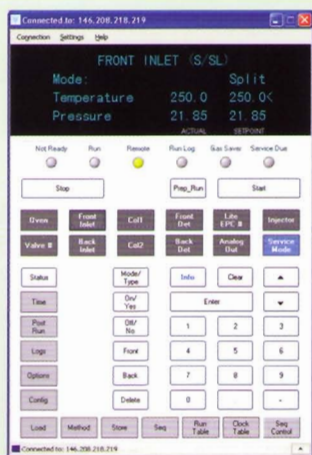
Connected to: 146.208.218.219

Connection Settings Help

FRONT INLET (S/SL)

Mode: Split

Temperature 250.0 250.0<

Pressure 21.85 21.85

ACTUAL SETPOINT

Not Ready Run Remote Run Log Gas Saver Service Due

Stop Prep_Run Start

Oven Front Inlet Col1 Front Det Lite EPC # Injector

Valve # Back Inlet Col2 Back Det Analog Out Service Mode

Status Mode/Type Info Clear

Time On/Yes Enter

Post Run Off/No 1 2 3

Logs Front 4 5 6

Options Back 7 8 9

Config Delete 0 .

Load Method Store Seq Run Table Clock Table Seq Control

Connected to: 146.208.218.219